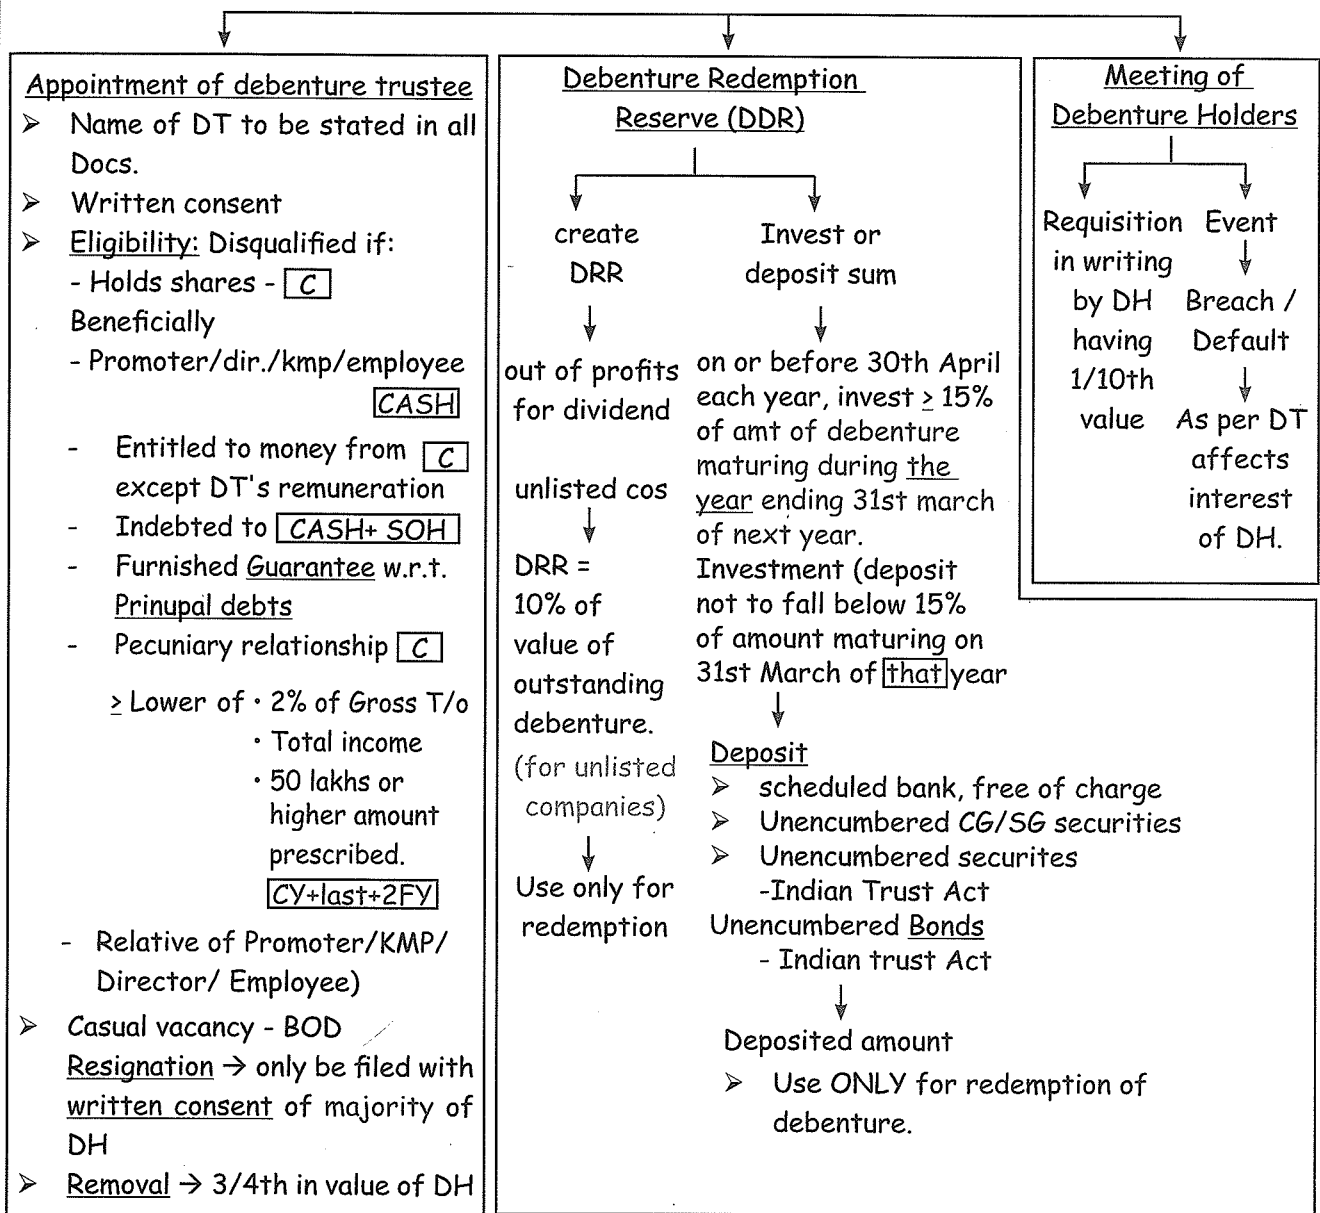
Appointment of debenture trustee

➢ Name of DT to be stated in all Docs.
➢ Written consent
➢ Eligibility: Disqualified if:
- Holds shares - C Beneficially
- Promoter/dir./kmp/employee CASH
- Entitled to money from C except DT's remuneration
- Indebted to CASH+ SOH
- Furnished Guarantee w.r.t. Prinupal debts
- Pecuniary relationship C

$\geq$ Lower of · 2% of Gross T/o
· Total income
· 50 lakhs or higher amount prescribed.
CY+last+2FY

- Relative of Promoter/KMP/ Director/ Employee)

➢ Casual vacancy - BOD
Resignation → only be filed with written consent of majority of DH
➢ Removal → 3/4th in value of DH

Debenture Redemption Reserve (DDR)

create DRR

out of profits for dividend

unlisted cos

DRR = 10% of value of outstanding debenture.
(for unlisted companies)

Use only for redemption

Invest or deposit sum

on or before 30th April each year, invest $\geq$ 15% of amt of debenture maturing during the year ending 31st march of next year.
Investment (deposit not to fall below 15% of amount maturing on 31st March of that year

Deposit
➢ scheduled bank, free of charge
➢ Unencumbered CG/SG securities
➢ Unencumbered securites
-Indian Trust Act
Unencumbered Bonds
- Indian trust Act

Deposited amount
➢ Use ONLY for redemption of debenture.

Meeting of Debenture Holders

Requisition in writing by DH having 1/10th value

Event
Breach / Default
As per DT affects interest of DH.